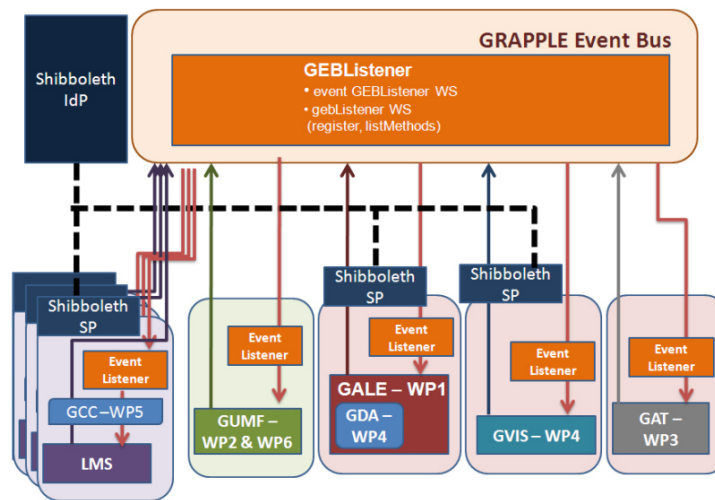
GRAPPLE Event Bus

Shibboleth IdP

GEBListener
• event GEBListener WS
• gebListener WS (register, listMethods)

Shibboleth SP

Event Listener

GCC–WP5

LMS

Event Listener

GUMF – WP2 & WP6

Shibboleth SP

Event Listener

GALE – WP1

GDA – WP4

Shibboleth SP

Event Listener

GVIS – WP4

Event Listener

GAT – WP3